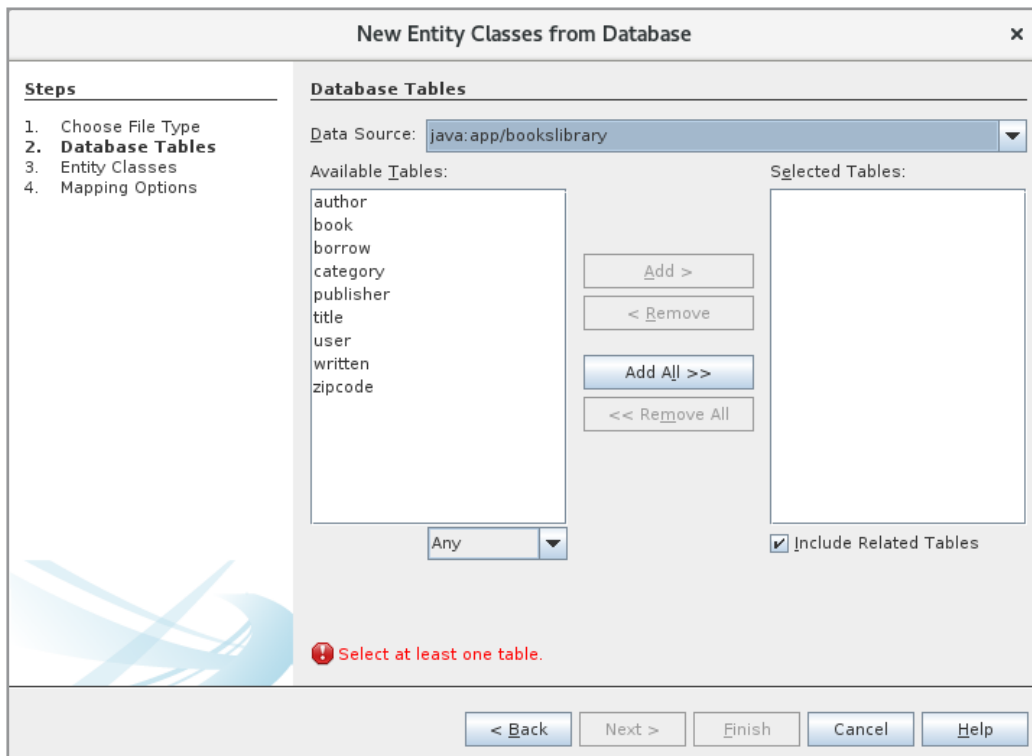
New Entity Classes from Database ×

Steps

1. Choose File Type
2. Database Tables
3. Entity Classes
4. Mapping Options

Database Tables

Data Source: java:app/bookslibrary

Available Tables:

author
book
borrow
category
publisher
title
user
written
zipcode

Any

Add >

< Remove

Add All >>

<< Remove All

Selected Tables:

Include Related Tables

Select at least one table.

< Back Next > Finish Cancel Help